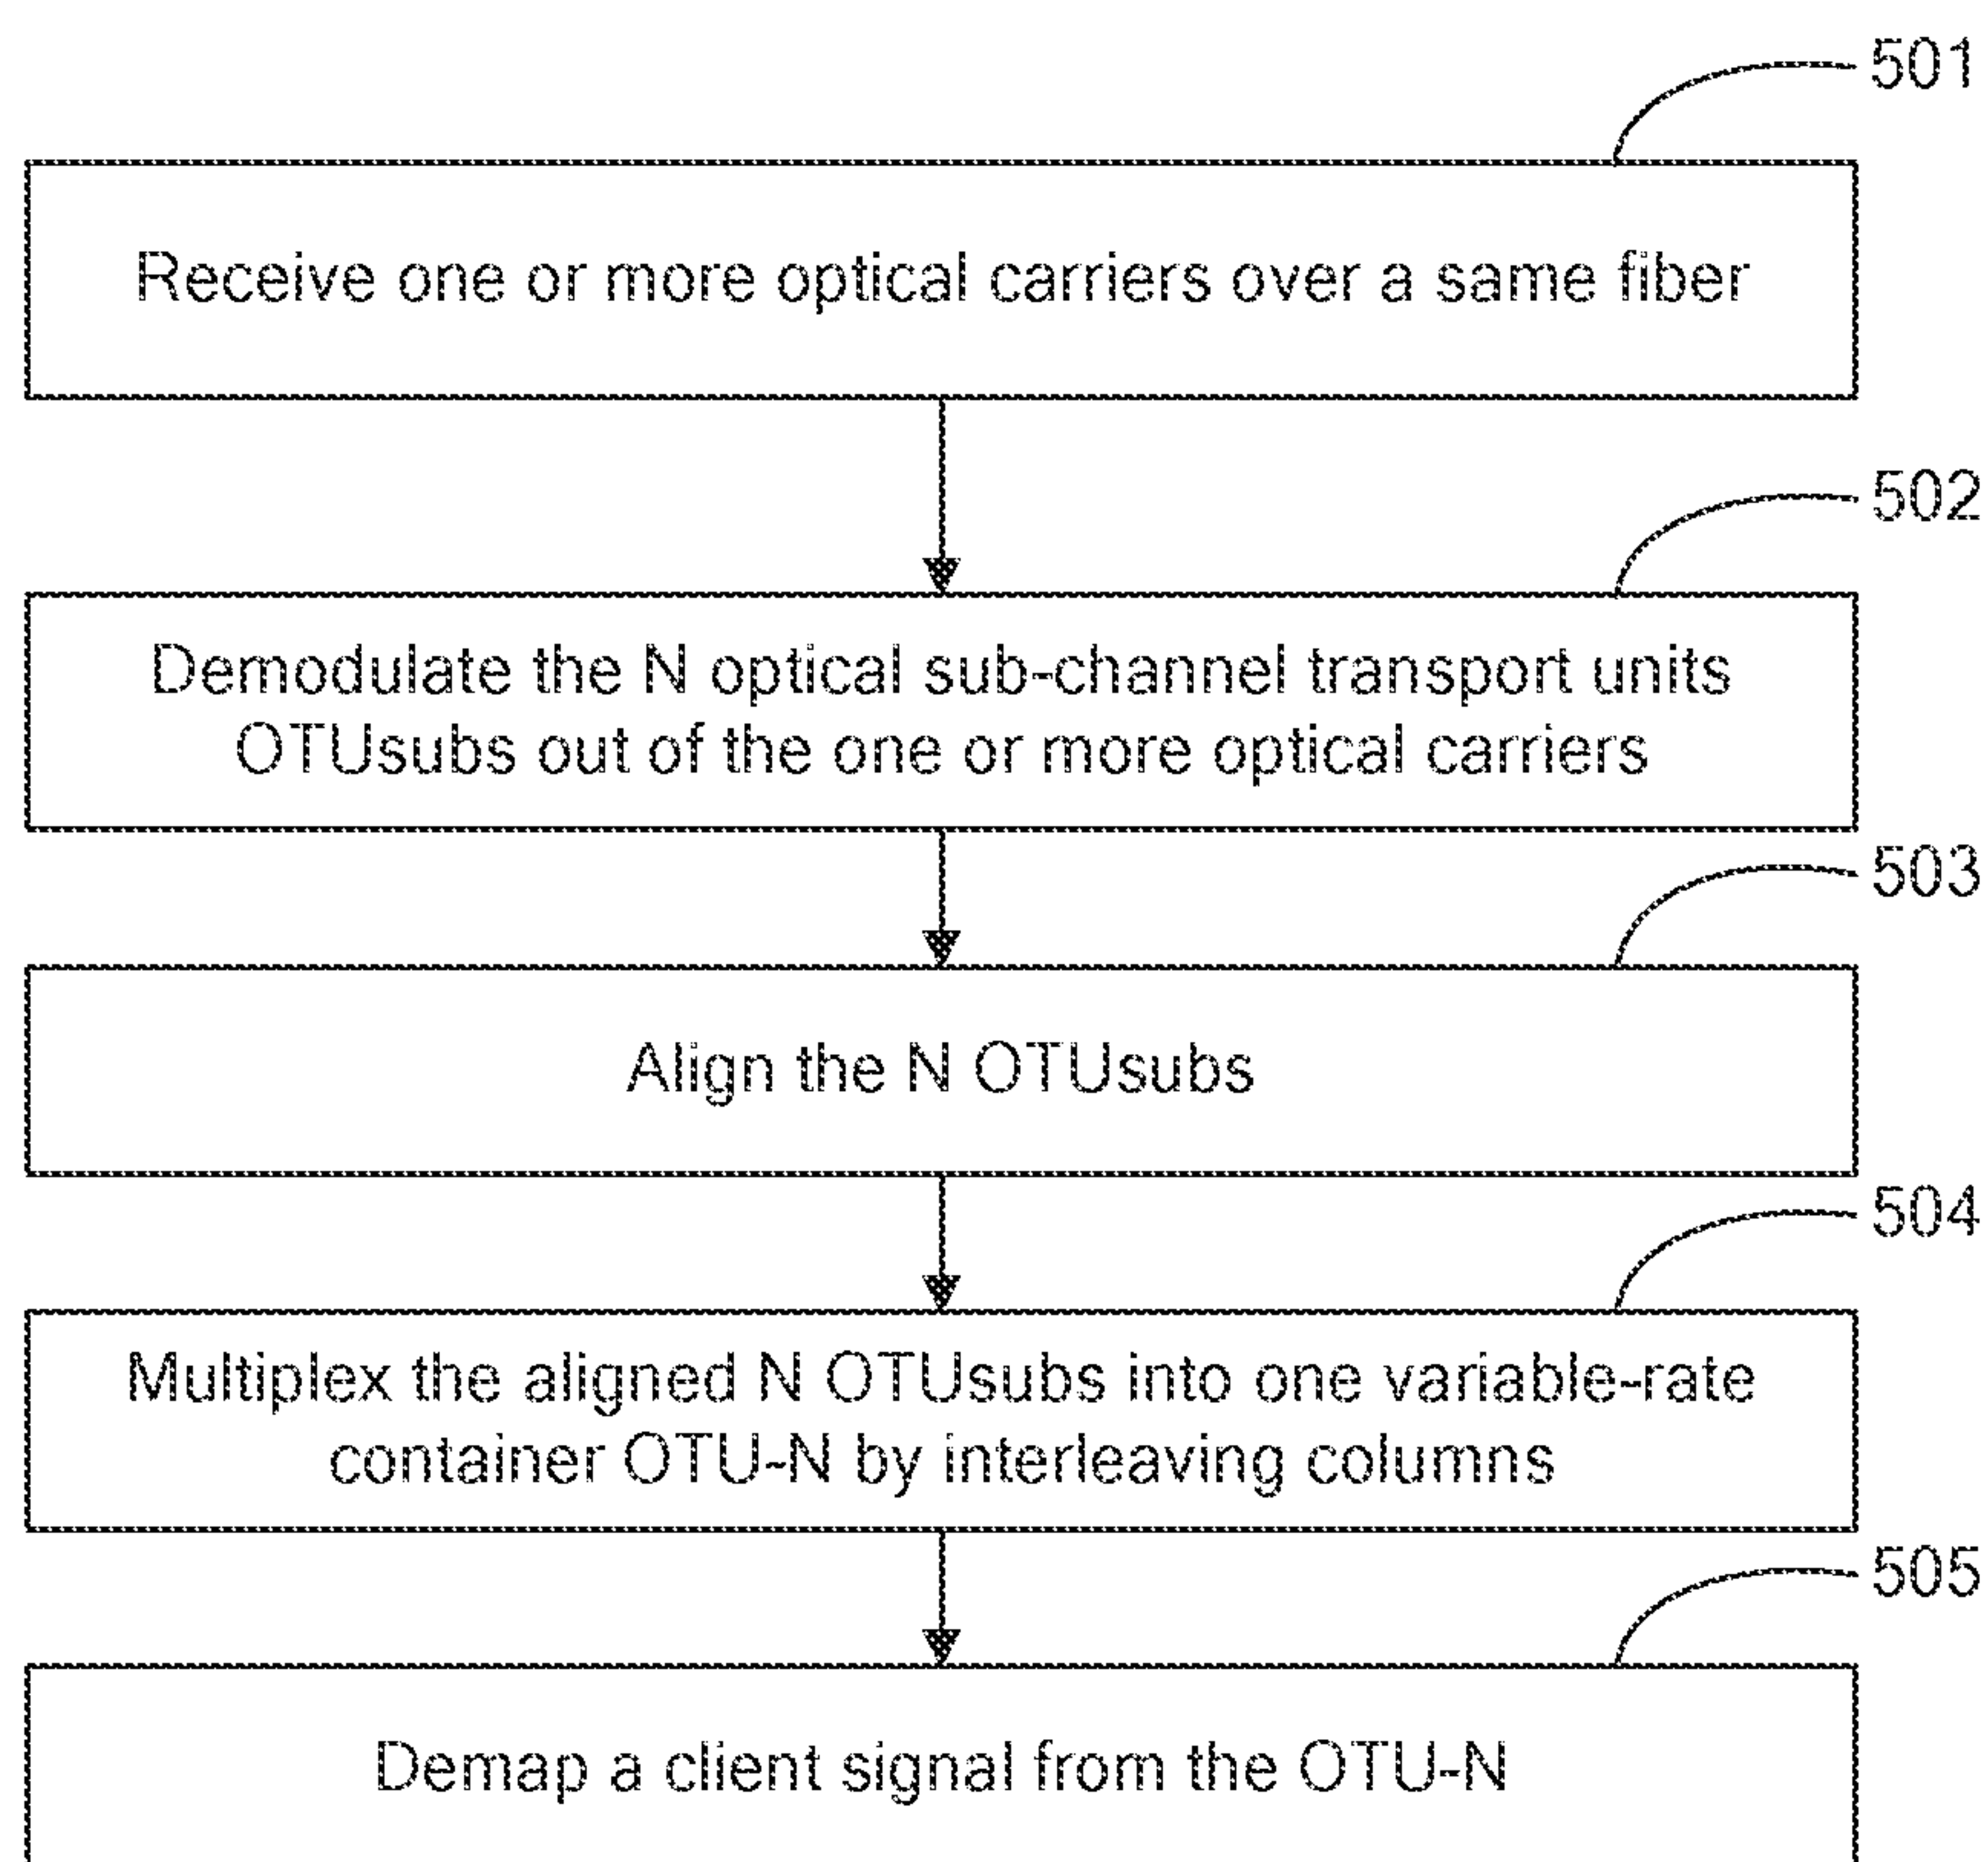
501

Receive one or more optical carriers over a same fiber

502

Demodulate the N optical sub-channel transport units OTUsubs out of the one or more optical carriers

503

Align the N OTUsubs

504

Multiplex the aligned N OTUsubs into one variable-rate container OTU-N by interleaving columns

505

Demap a client signal from the OTU-N